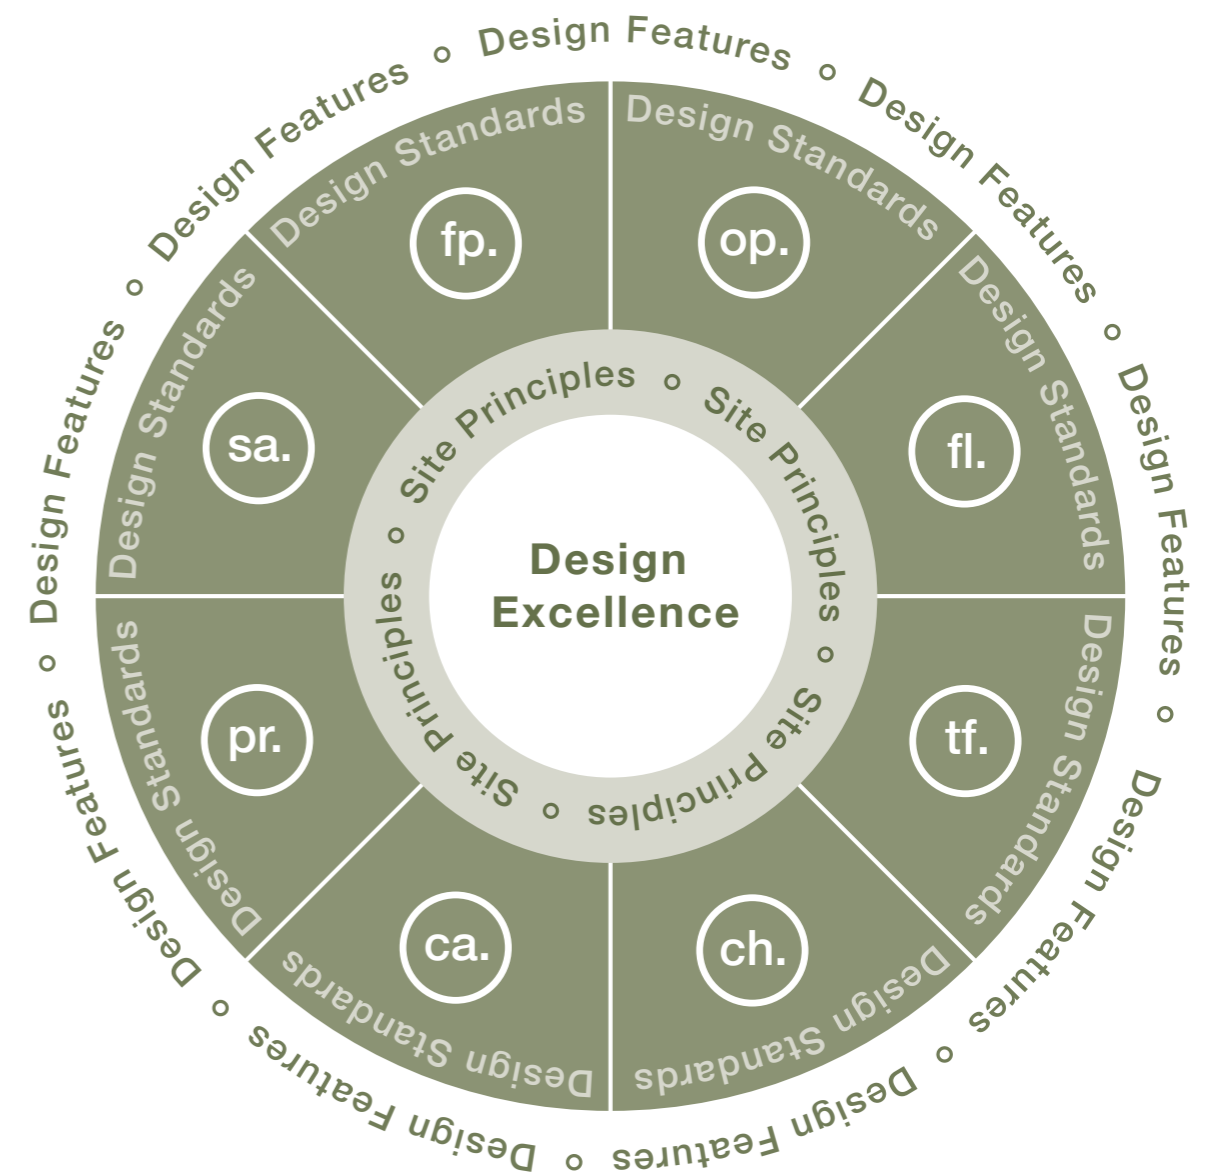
Design Features ○ Design Features ○ Design Features ○ Design Features ○ Design Features ○ Design Features ○ Design Features ○ Design Features ○

Design Standards

fp.

Design Standards

op.

Design Standards

sa.

Design Standards

fl.

Design Standards

pr.

Design Standards

tf.

Design Standards

ca.

Design Standards

ch.

Site Principles ○ Site Principles ○ Site Principles ○ Site Principles ○ Site Principles ○

Design Excellence